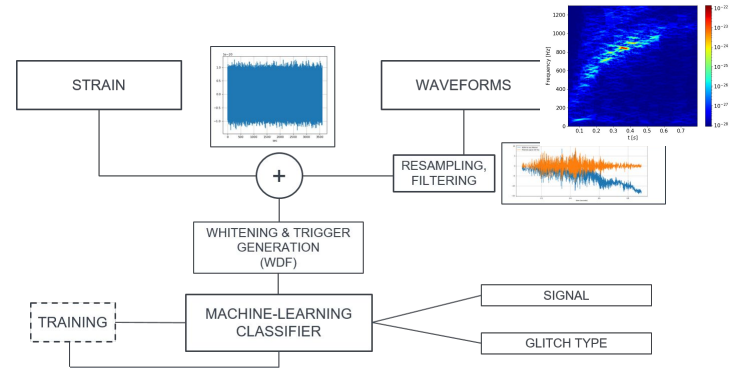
STRAIN

WAVEFORMS

+

RESAMPLING, FILTERING

WHITENING & TRIGGER GENERATION (WDF)

TRAINING

MACHINE-LEARNING CLASSIFIER

SIGNAL

GLITCH TYPE

Frequency [Hz]

1200
1000
800
600
400
200
0

0.1 0.2 0.3 0.4 0.5 0.6 0.7
t (s)

$10^{-22}$
$10^{-23}$
$10^{-24}$
$10^{-25}$
$10^{-26}$
$10^{-27}$
$10^{-28}$

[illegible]